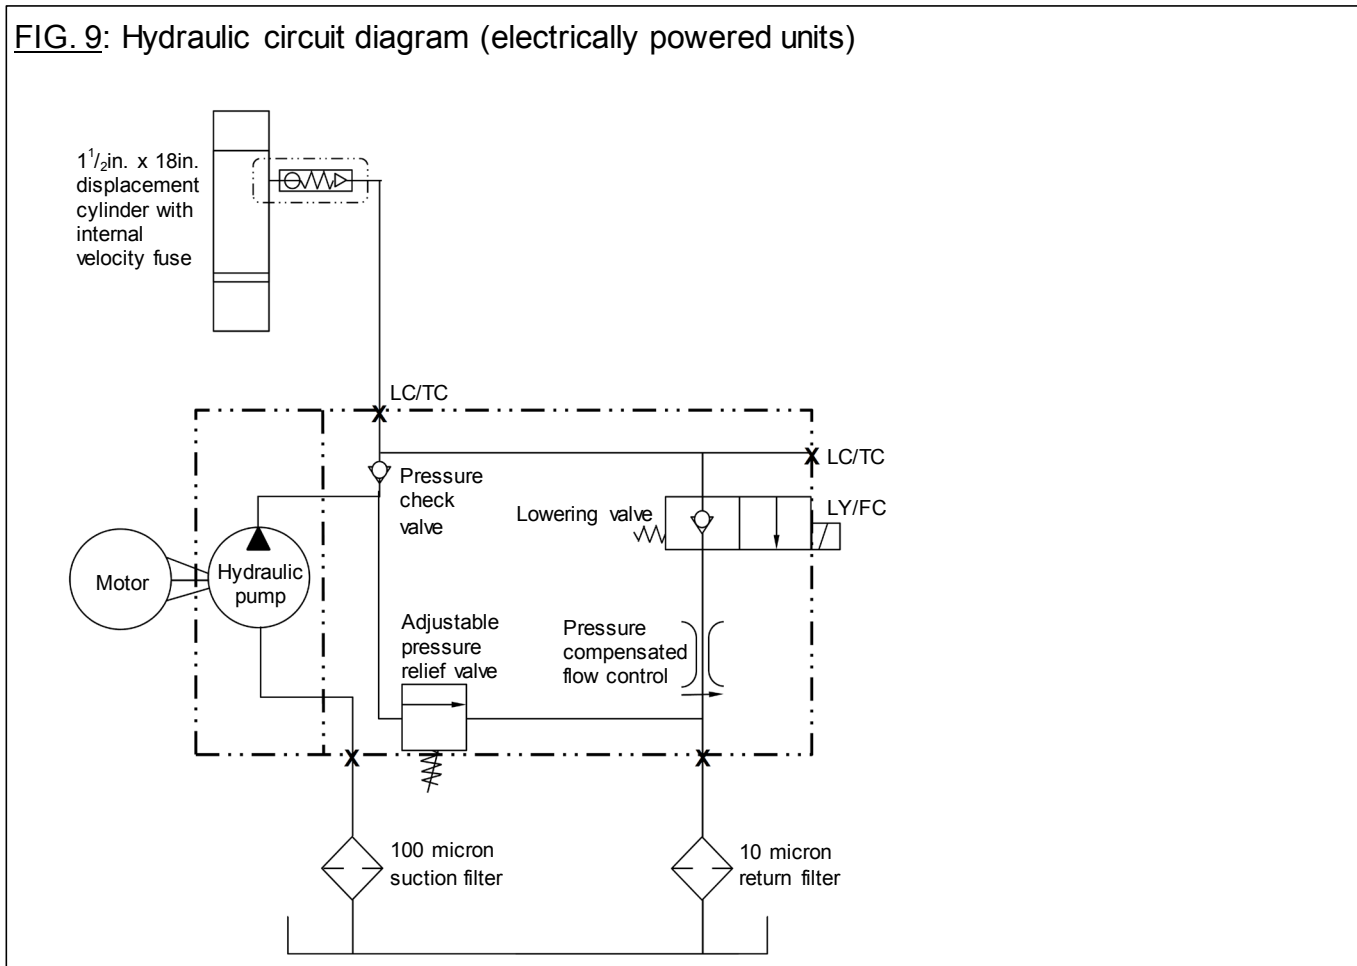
FIG. 9: Hydraulic circuit diagram (electrically powered units)

$1^1/_2$in. x 18in. displacement cylinder with internal velocity fuse

LC/TC

LC/TC

Pressure check valve

Lowering valve

LY/FC

Motor

Hydraulic pump

Adjustable pressure relief valve

Pressure compensated flow control

100 micron suction filter

10 micron return filter